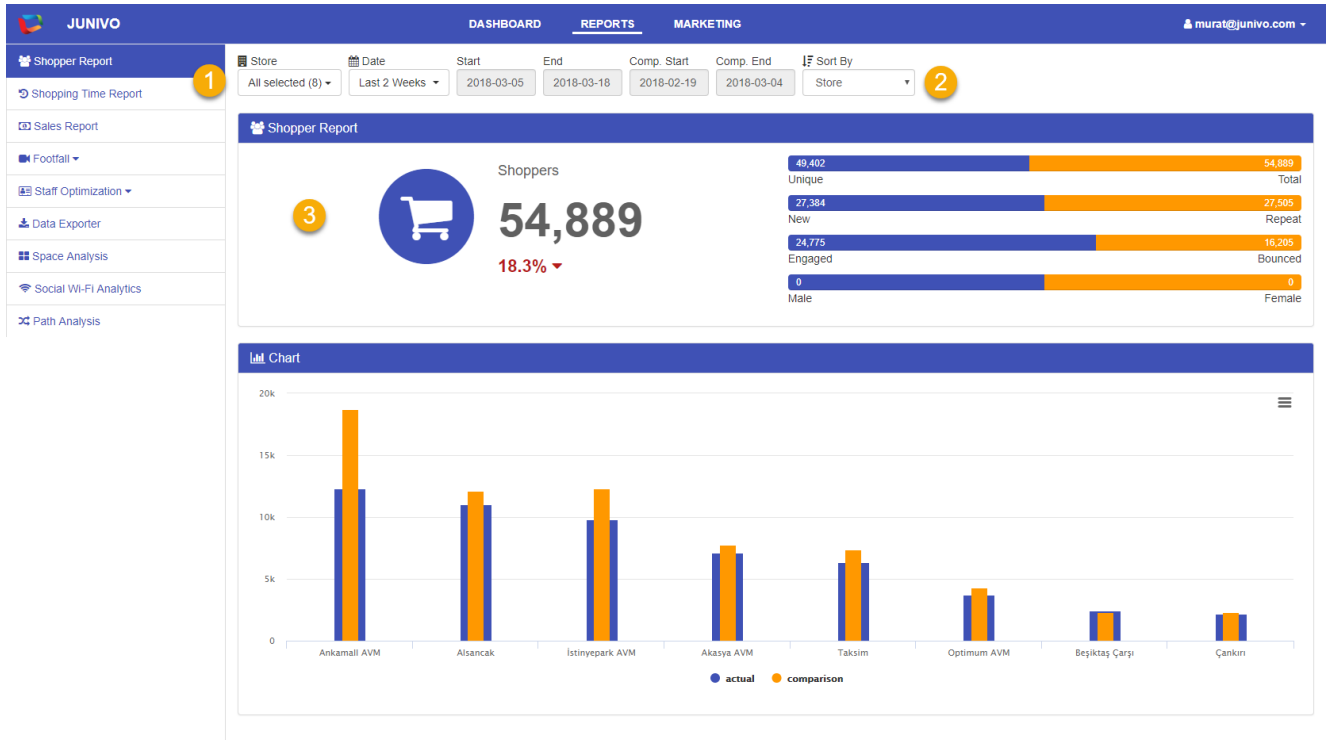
JUNIVO

DASHBOARD REPORTS MARKETING

murat@junivo.com

Shopper Report
Shopping Time Report
Sales Report
Footfall
Staff Optimization
Data Exporter
Space Analysis
Social Wi-Fi Analytics
Path Analysis

1

Store
All selected (8)

Date
Last 2 Weeks

Start
2018-03-05

End
2018-03-18

Comp. Start
2018-02-19

Comp. End
2018-03-04

Sort By
Store

2

Shopper Report

3

Shoppers
54,889
18.3%

| 49,402 | 54,889 |
|---|---|
| Unique | Total |
| 27,384 | 27,505 |
| New | Repeat |
| 24,775 | 16,205 |
| Engaged | Bounced |
| 0 | 0 |
| Male | Female |

Chart

20k
15k
10k
5k
0

Ankamall AVM
Alsancak
İstinyepark AVM
Akasya AVM
Taksim
Optimum AVM
Beşiktaş Çarşı
Çankırı

actual
comparison